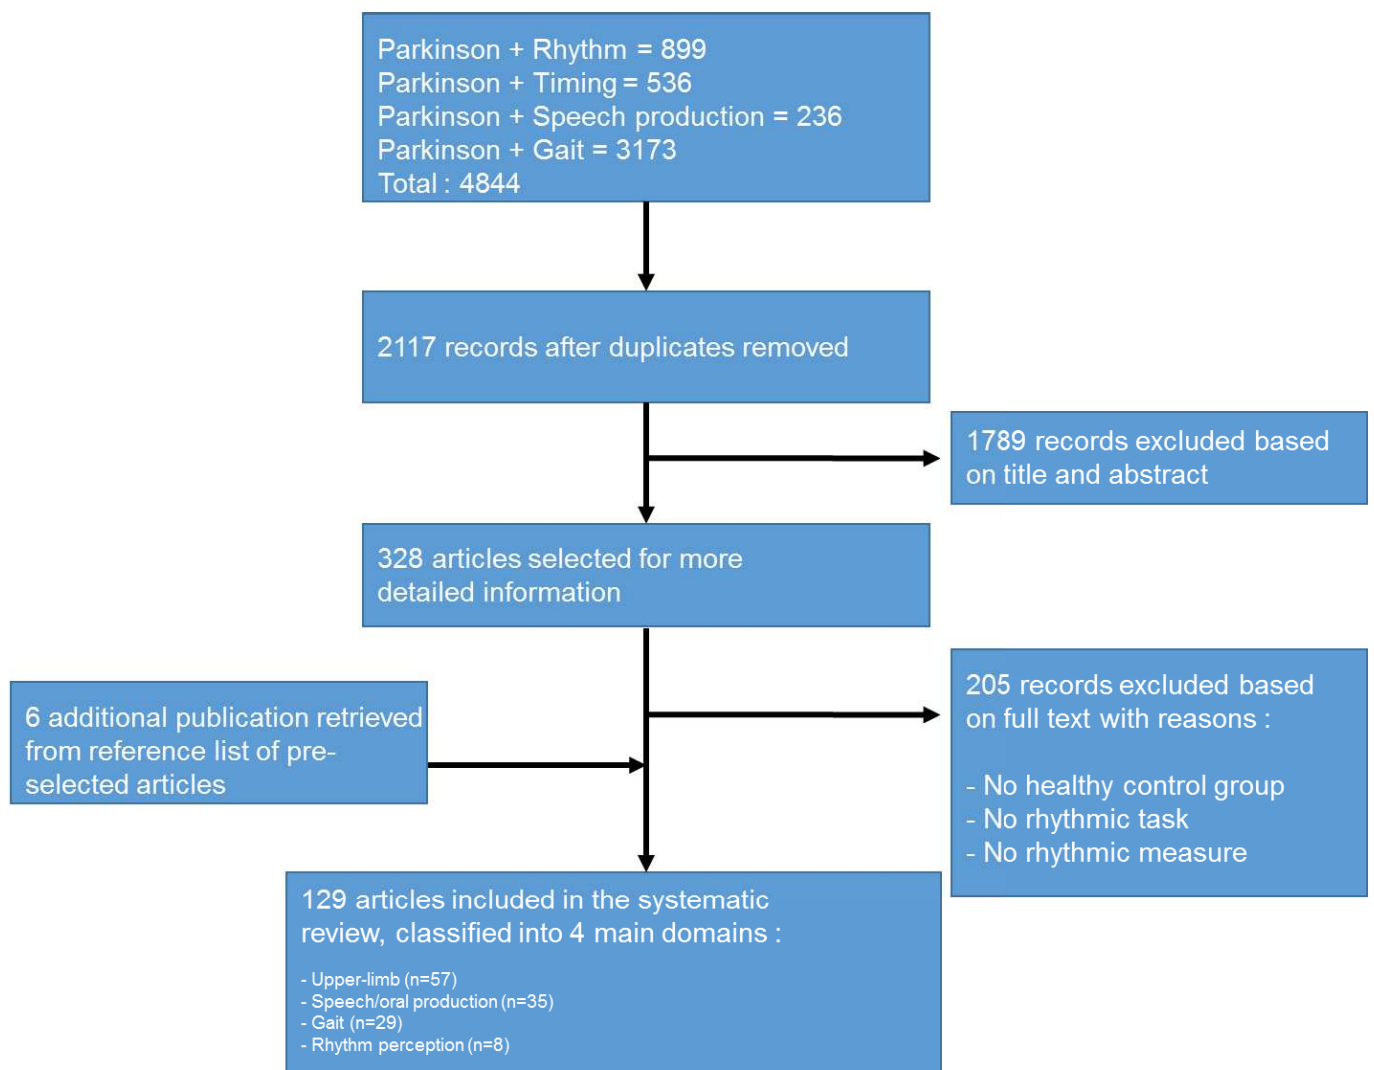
Parkinson + Rhythm = 899
Parkinson + Timing = 536
Parkinson + Speech production = 236
Parkinson + Gait = 3173
Total : 4844

2117 records after duplicates removed

1789 records excluded based on title and abstract

328 articles selected for more detailed information

6 additional publication retrieved from reference list of pre-selected articles

205 records excluded based on full text with reasons :

- No healthy control group
- No rhythmic task
- No rhythmic measure

129 articles included in the systematic review, classified into 4 main domains :

- Upper-limb (n=57)
- Speech/oral production (n=35)
- Gait (n=29)
- Rhythm perception (n=8)